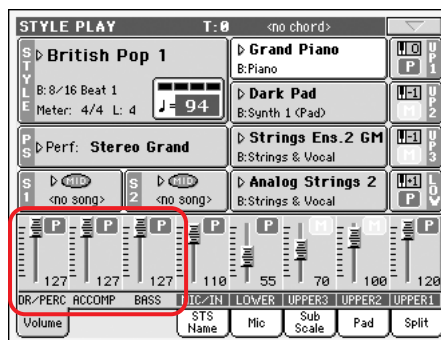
STYLE PLAY T: 0 <no chord>

S T Y L E ▷British Pop 1
B: 8/16 Beat 1
Meter: 4/4 L: 4
♩= 94

▷Grand Piano
B:Piano
0 P UP1

▷Dark Pad
B:Synth 1 (Pad)
-1 UP2

P S ▷Perf: Stereo Grand

▷Strings Ens.2 GM
B:Strings & Vocal
-1 UP3

S 1 ▷ MID <no song>
S 2 ▷ MID <no song>

▷Analog Strings 2
B:Strings & Vocal
-1 P LOW

P P P P P M M P
127 127 127 110 55 70 100 120
DR/PERC ACCOMP BASS MIC/IN LOWER UPPER3 UPPER2 UPPER1

Volume | STS Name | Mic | Sub Scale | Pad | Split